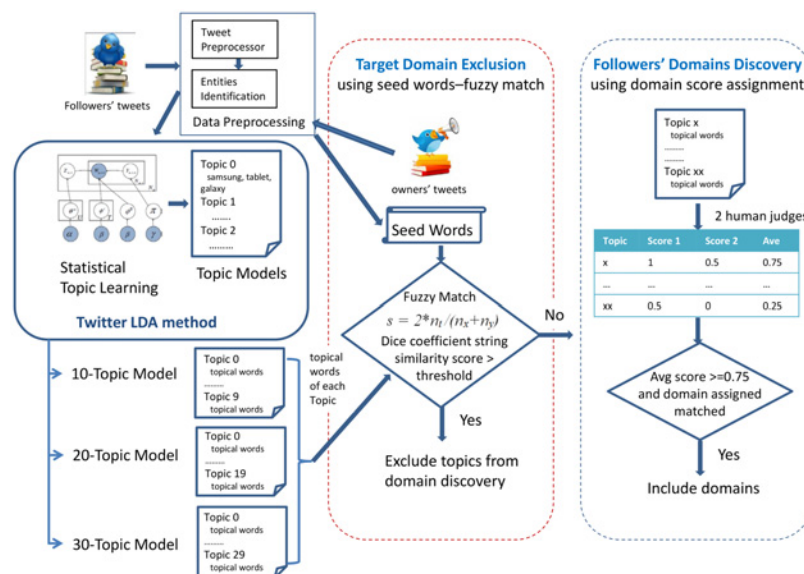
Followers' tweets

Tweet Preprocessor

Entities Identification

Data Preprocessing

Topic 0
samsung, tablet, galaxy
Topic 1
........
Topic 2
..........

Statistical Topic Learning

Topic Models

Twitter LDA method

10-Topic Model

Topic 0
topical words
.........
Topic 9
topical words

20-Topic Model

Topic 0
topical words
.........
Topic 19
topical words

30-Topic Model

Topic 0
topical words
.........
Topic 29
topical words

topical words of each Topic

Target Domain Exclusion
using seed words–fuzzy match

owners' tweets

Seed Words

Fuzzy Match
$s = 2*n_t/(n_x+n_y)$
Dice coefficient string similarity score > threshold

No

Yes

Exclude topics from domain discovery

Followers' Domains Discovery
using domain score assignment

Topic x
topical words
.........
.........
Topic xx
topical words

2 human judges

| Topic | Score 1 | Score 2 | Ave |
|---|---|---|---|
| x | 1 | 0.5 | 0.75 |
| ... | ... | ... | ... |
| xx | 0.5 | 0 | 0.25 |

Avg score >=0.75 and domain assigned matched

Yes

Include domains